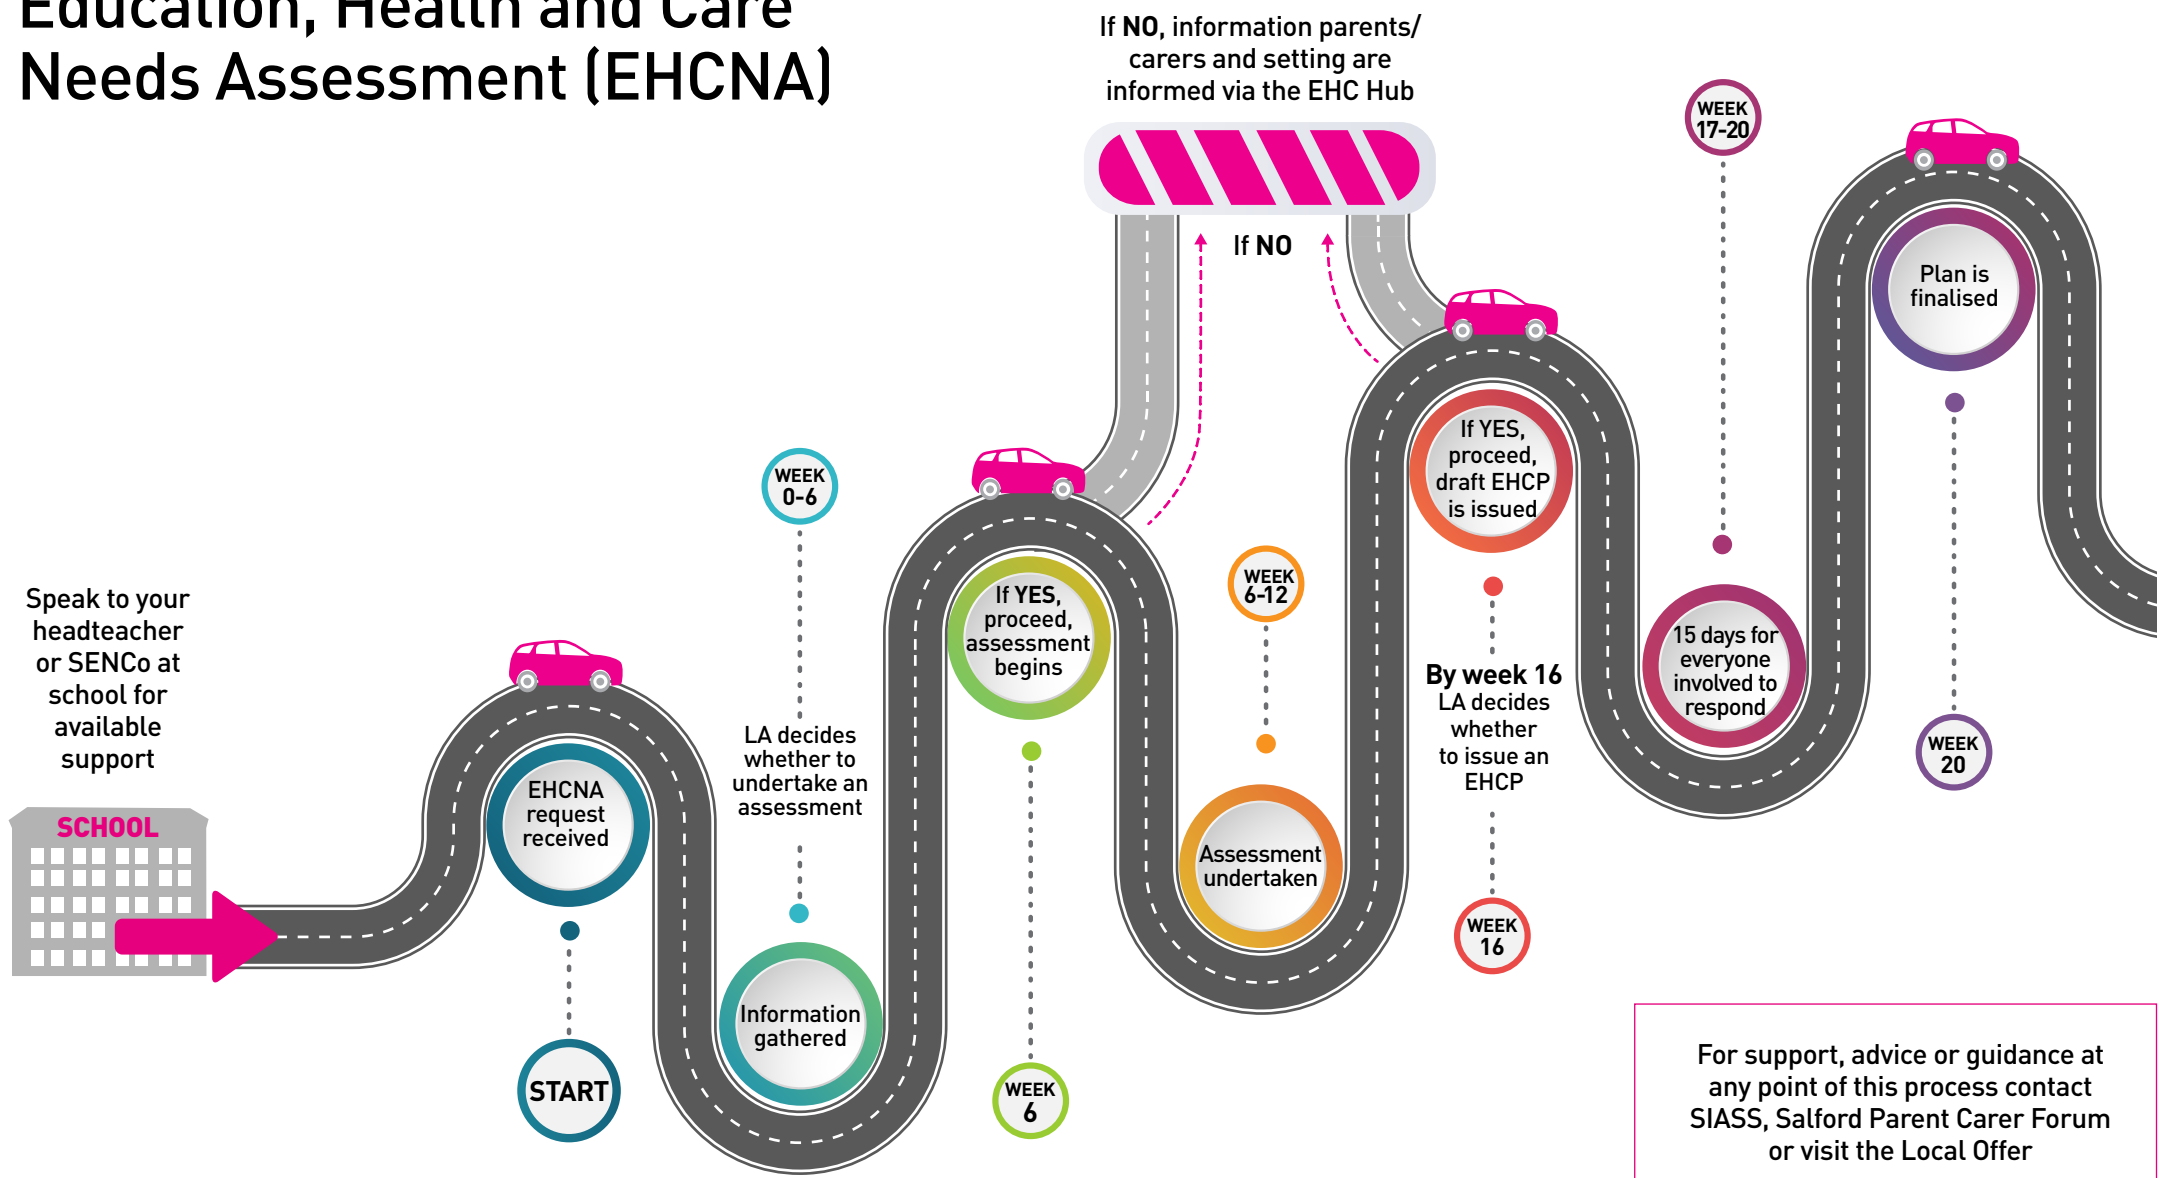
Education, Health and Care Needs Assessment (EHCNA)

If NO, information parents/ carers and setting are informed via the EHC Hub

If NO

WEEK 17-20

Plan is finalised

Speak to your headteacher or SENCo at school for available support

SCHOOL

EHCNA request received

START

WEEK 0-6

LA decides whether to undertake an assessment

Information gathered

If YES, proceed, assessment begins

WEEK 6

WEEK 6-12

Assessment undertaken

If YES, proceed, draft EHCP is issued

By week 16 LA decides whether to issue an EHCP

WEEK 16

15 days for everyone involved to respond

WEEK 20

For support, advice or guidance at any point of this process contact SIASS, Salford Parent Carer Forum or visit the Local Offer